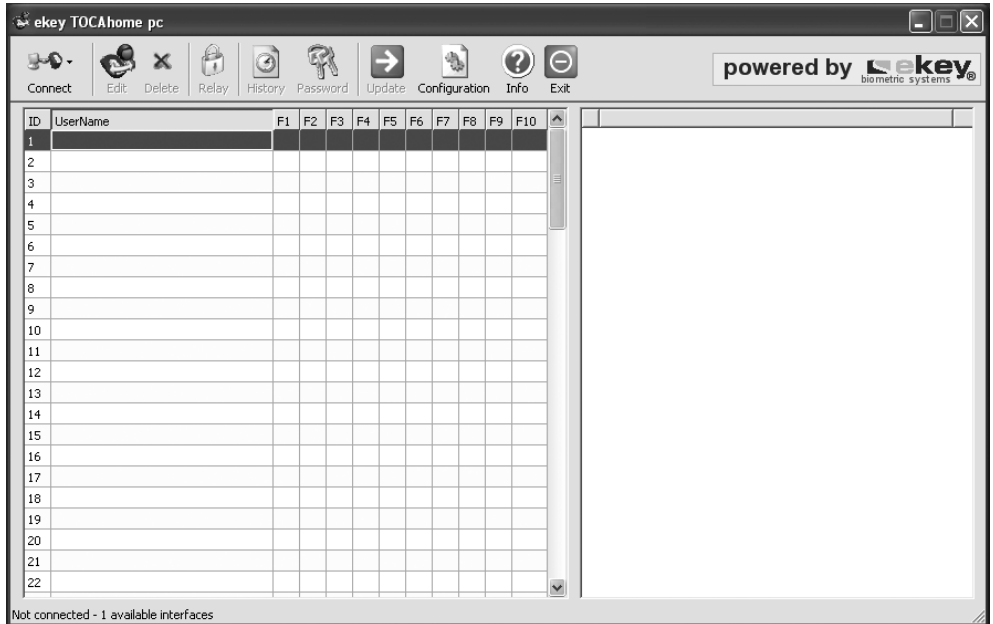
ekey TOCAhome pc

Connect Edit Delete Relay History Password Update Configuration Info Exit

powered by ekey biometric systems

| ID | UserName | F1 | F2 | F3 | F4 | F5 | F6 | F7 | F8 | F9 | F10 |
|---|---|---|---|---|---|---|---|---|---|---|---|
| 1 | | | | | | | | | | | |
| 2 | | | | | | | | | | | |
| 3 | | | | | | | | | | | |
| 4 | | | | | | | | | | | |
| 5 | | | | | | | | | | | |
| 6 | | | | | | | | | | | |
| 7 | | | | | | | | | | | |
| 8 | | | | | | | | | | | |
| 9 | | | | | | | | | | | |
| 10 | | | | | | | | | | | |
| 11 | | | | | | | | | | | |
| 12 | | | | | | | | | | | |
| 13 | | | | | | | | | | | |
| 14 | | | | | | | | | | | |
| 15 | | | | | | | | | | | |
| 16 | | | | | | | | | | | |
| 17 | | | | | | | | | | | |
| 18 | | | | | | | | | | | |
| 19 | | | | | | | | | | | |
| 20 | | | | | | | | | | | |
| 21 | | | | | | | | | | | |
| 22 | | | | | | | | | | | |

Not connected - 1 available interfaces